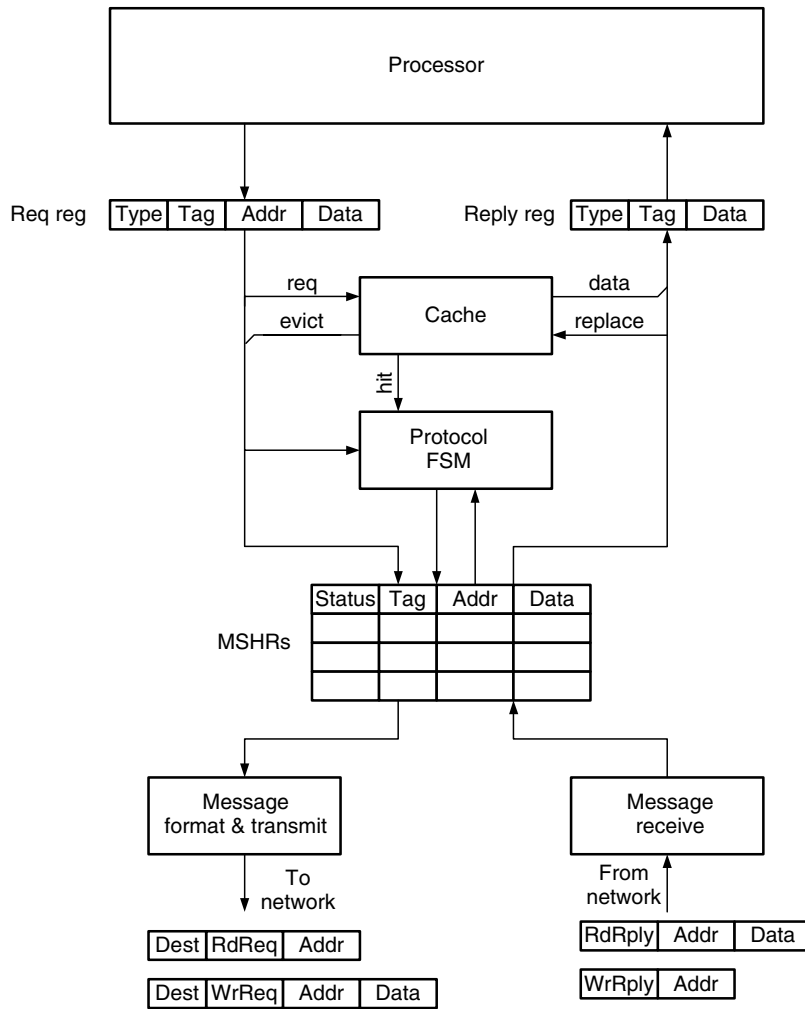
Processor

Req reg

| Type | Tag | Addr | Data |
|---|---|---|---|

Reply reg

| Type | Tag | Data |
|---|---|---|

req

data

evict

Cache

replace

hit

Protocol FSM

MSHRs

| Status | Tag | Addr | Data |
|---|---|---|---|
| | | | |
| | | | |
| | | | |

Message format & transmit

Message receive

To network

From network

| Dest | RdReq | Addr |
|---|---|---|

| Dest | WrReq | Addr | Data |
|---|---|---|---|

| RdRply | Addr | Data |
|---|---|---|

| WrRply | Addr |
|---|---|